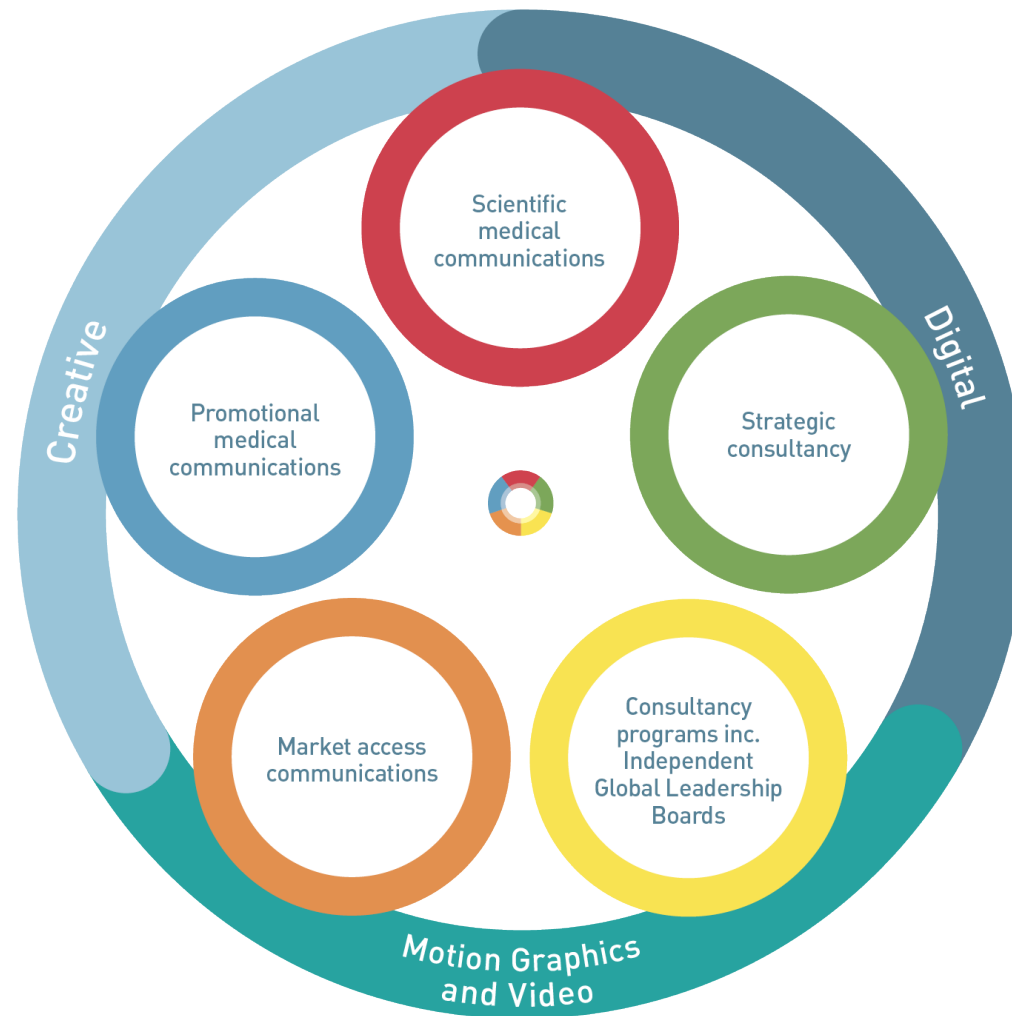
Scientific medical communications

Digital

Strategic consultancy

Consultancy programs inc. Independent Global Leadership Boards

Market access communications

Promotional medical communications

Creative

Motion Graphics and Video